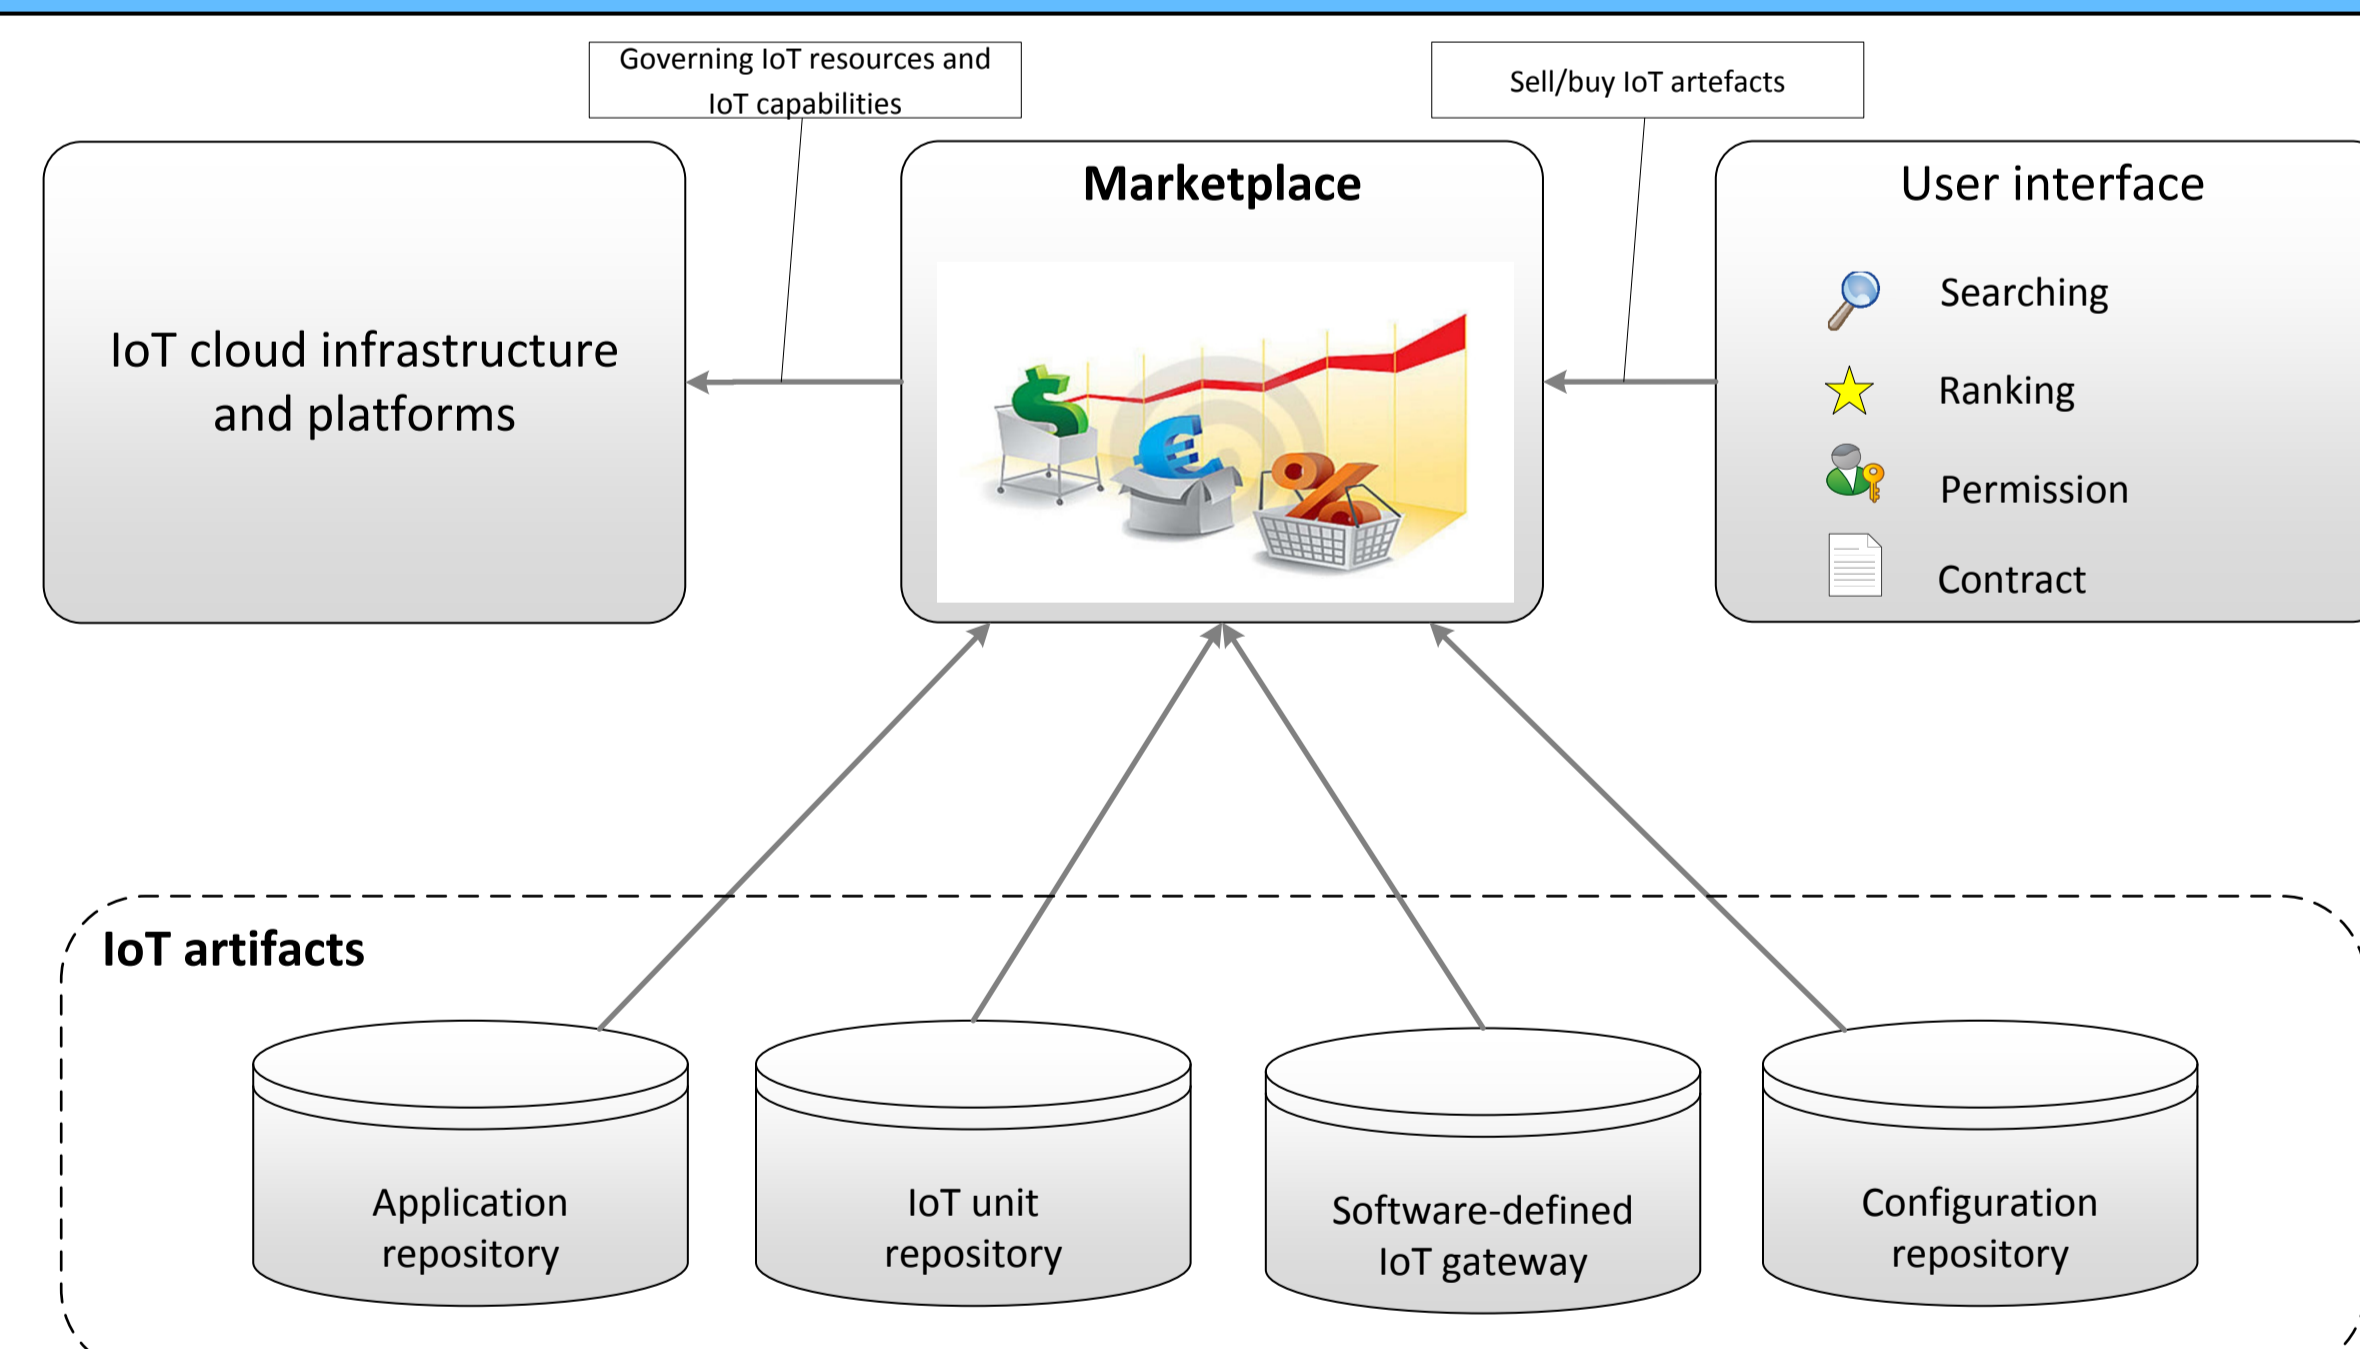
Governing IoT resources and IoT capabilities

Sell/buy IoT artefacts

IoT cloud infrastructure and platforms

Marketplace

User interface

Searching

Ranking

Permission

Contract

IoT artifacts

Application repository

IoT unit repository

Software-defined IoT gateway

Configuration repository